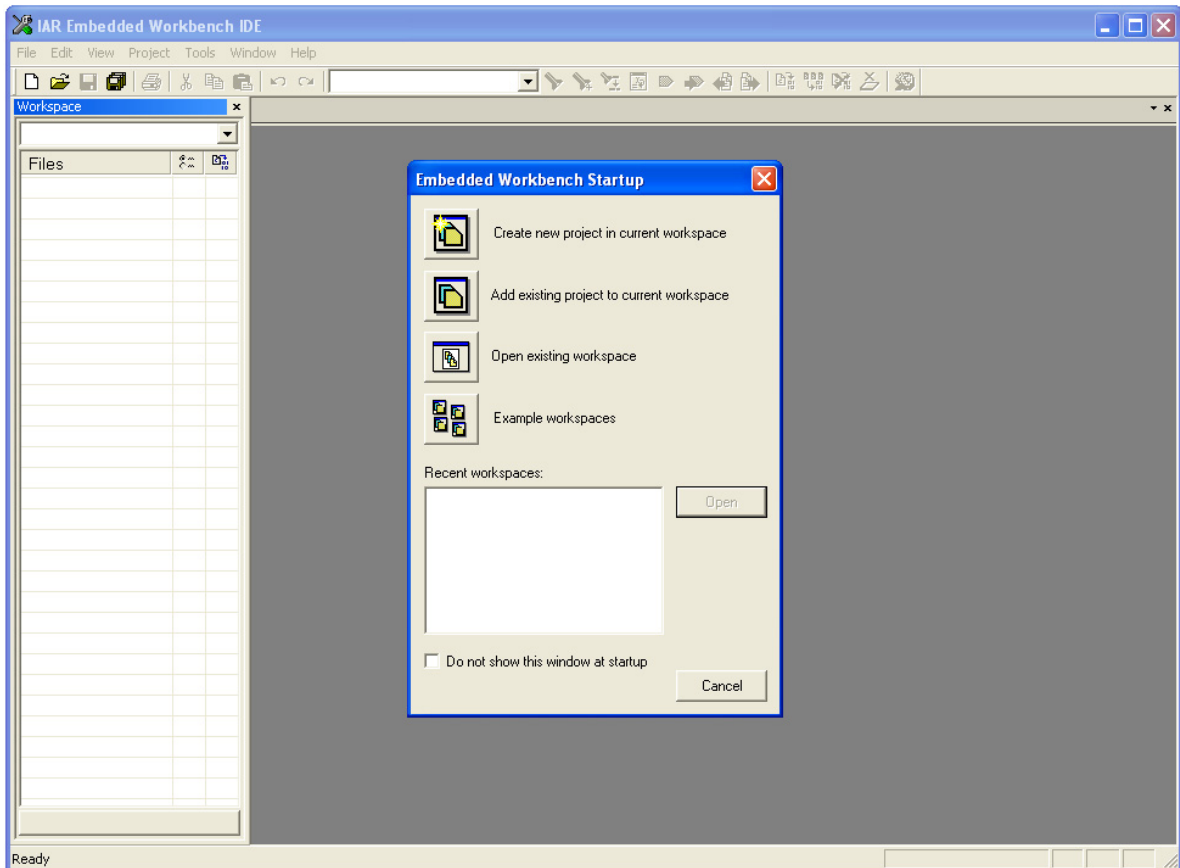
IAR Embedded Workbench IDE

File Edit View Project Tools Window Help

Workspace

Files

Embedded Workbench Startup

Create new project in current workspace

Add existing project to current workspace

Open existing workspace

Example workspaces

Recent workspaces:

Open

Do not show this window at startup

Cancel

Ready